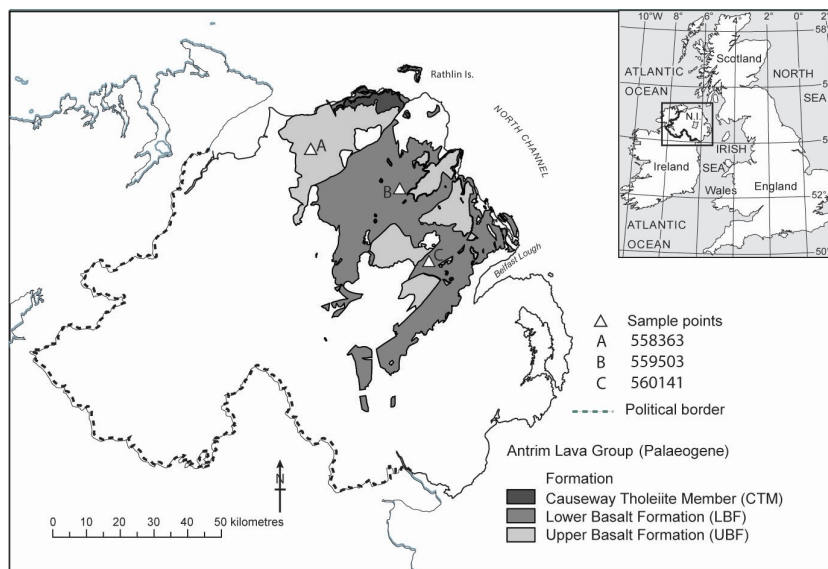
Rathlin Is.

NORTH CHANNEL

A

B

C

Belfast Lough

10°W 8° 6° 4° 2° 0° 2°
58°
Scotland
ATLANTIC
OCEAN
NORTH
SEA
N.I.
IRISH
Ireland
SEA
Wales
England
52°
ATLANTIC
OCEAN
50°

△ Sample points
A 558363
B 559503
C 560141
Political border

Antrim Lava Group (Palaeogene)

Formation
Causeway Tholeiite Member (CTM)
Lower Basalt Formation (LBF)
Upper Basalt Formation (UBF)

N

0 10 20 30 40 50 kilometres